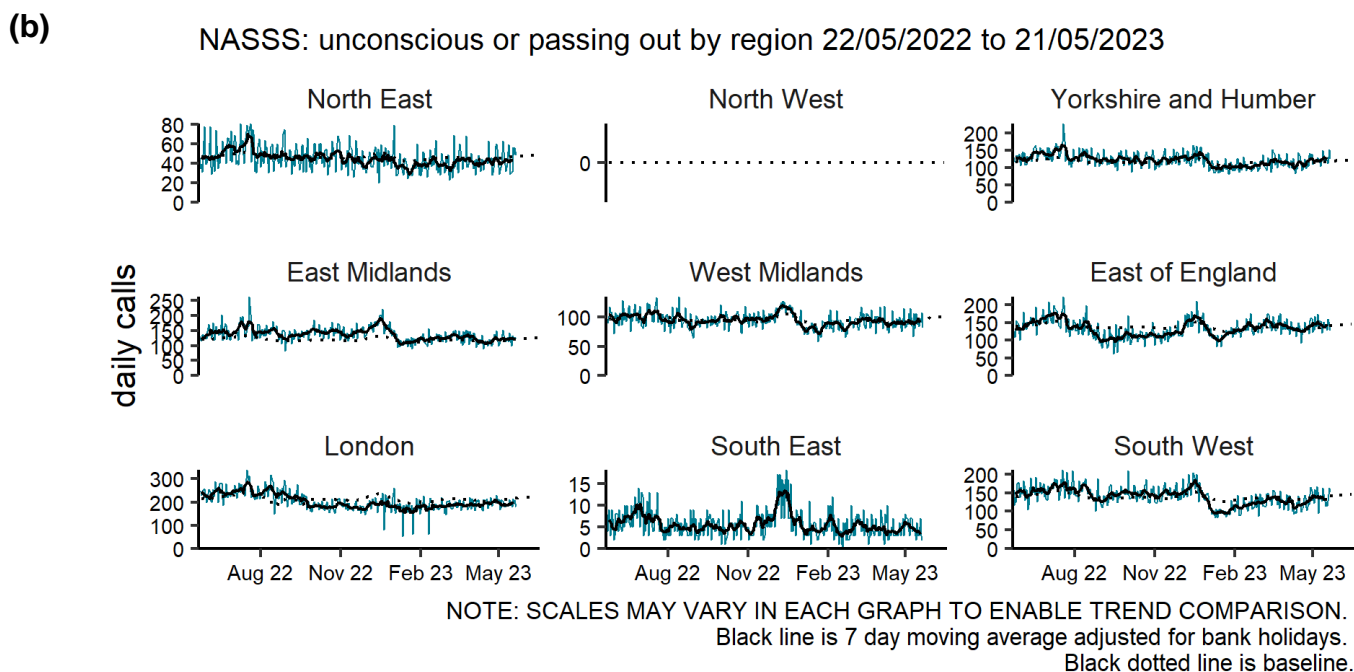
(b)

NASSS: unconscious or passing out by region 22/05/2022 to 21/05/2023

daily calls

North East
80
60
40
20
0

North West
0

Yorkshire and Humber
200
150
100
50
0

East Midlands
250
200
150
100
50
0

West Midlands
100
50
0

East of England
200
150
100
50
0

London
300
200
100
0
Aug 22 Nov 22 Feb 23 May 23

South East
15
10
5
0
Aug 22 Nov 22 Feb 23 May 23

South West
200
150
100
50
0
Aug 22 Nov 22 Feb 23 May 23

NOTE: SCALES MAY VARY IN EACH GRAPH TO ENABLE TREND COMPARISON.
Black line is 7 day moving average adjusted for bank holidays.
Black dotted line is baseline.